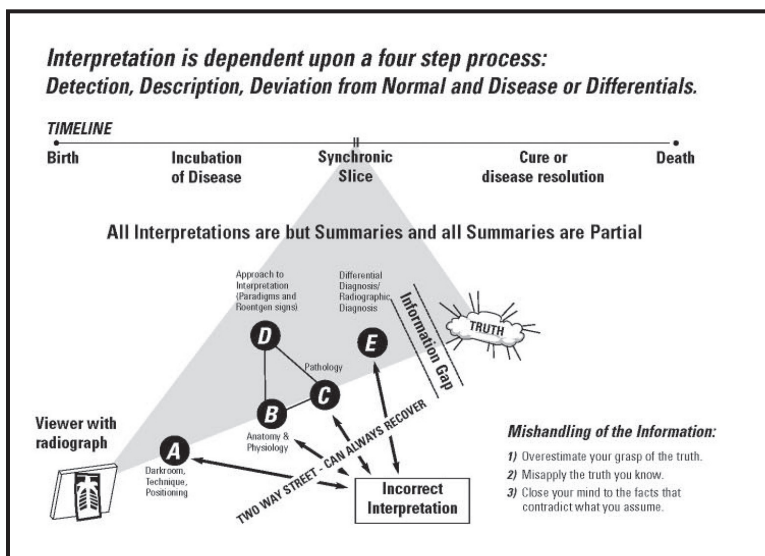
Interpretation is dependent upon a four step process:
Detection, Description, Deviation from Normal and Disease or Differentials.

TIMELINE

Birth

Incubation of Disease

Synchronic Slice

Cure or disease resolution

Death

All Interpretations are but Summaries and all Summaries are Partial

Approach to Interpretation (Paradigms and Roentgen signs)

Differential Diagnosis/ Radiographic Diagnosis

Information Gap

TRUTH

D

E

Pathology

C

B

Anatomy & Physiology

A

Darkroom, Technique, Positioning

Viewer with radiograph

TWO WAY STREET - CAN ALWAYS RECOVER

Incorrect Interpretation

Mishandling of the Information:

1) Overestimate your grasp of the truth.

2) Misapply the truth you know.

3) Close your mind to the facts that contradict what you assume.